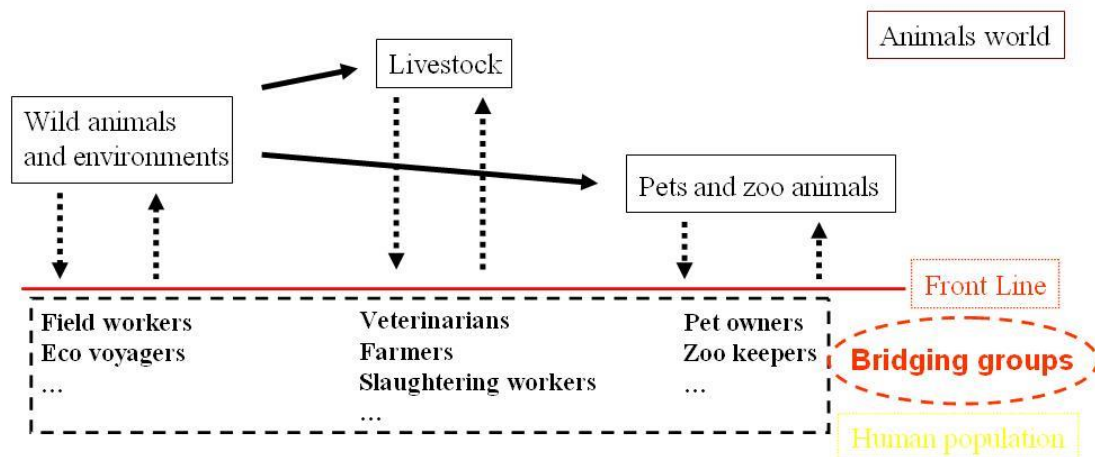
Animals world

Livestock

Wild animals and environments

Pets and zoo animals

Front Line

Field workers
Eco voyagers
...

Veterinarians
Farmers
Slaughtering workers
...

Pet owners
Zoo keepers
...

Bridging groups

Human population